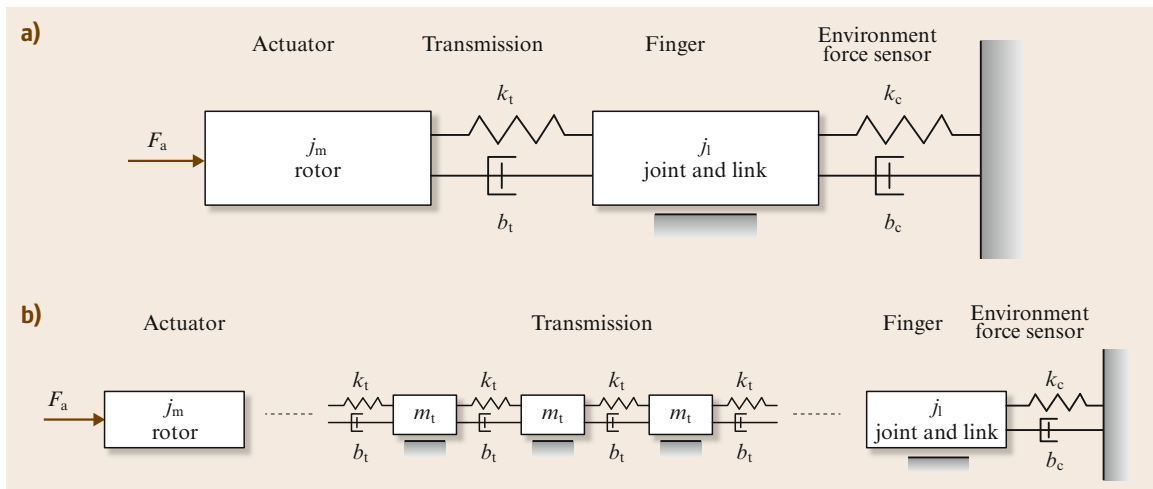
a)

Actuator

Transmission

Finger

Environment force sensor

$F_a$

$j_m$ rotor

$k_t$

$b_t$

$j_l$ joint and link

$k_c$

$b_c$

b)

Actuator

Transmission

Finger

Environment force sensor

$F_a$

$j_m$ rotor

$k_t$ $k_t$ $k_t$ $k_t$

$m_t$ $m_t$ $m_t$

$b_t$ $b_t$ $b_t$ $b_t$

$j_l$ joint and link

$k_c$

$b_c$